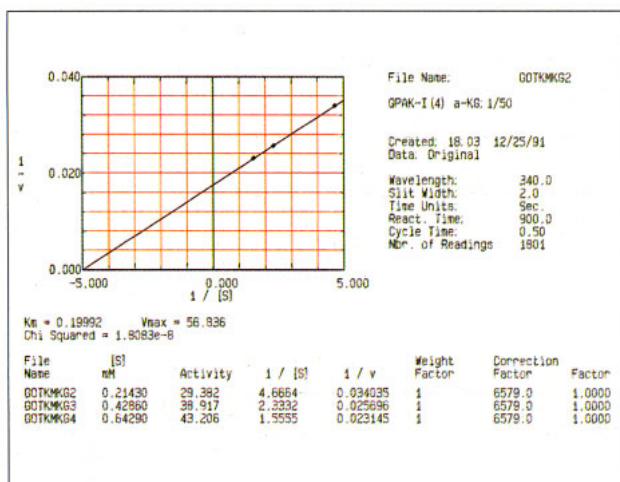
0.040

0.020

0.000

$\frac{1}{v}$

-5.000

0.000

5.000

1 / [S]

File Name: GOTKMKG2

GPAK-I(4) a-KG 1/50

Created: 18.03 12/25/91
Data: Original

Wavelength: 340.0
Slit Width: 2.0
Time Units: Sec.
React. Time: 900.0
Cycle Time: 0.50
Nbr. of Readings 1801

Km = 0.19992 Vmax = 56.836
Chi Squared = 1.8083e-8

| File Name | [S] mM | Activity | 1 / [S] | 1 / v | Weight Factor | Correction Factor | Factor |
|---|---|---|---|---|---|---|---|
| GOTKMKG2 | 0.21430 | 29.382 | 4.6664 | 0.034035 | 1 | 6579.0 | 1.0000 |
| GOTKMKG3 | 0.42860 | 38.917 | 2.3332 | 0.025696 | 1 | 6579.0 | 1.0000 |
| GOTKMKG4 | 0.64290 | 43.206 | 1.5555 | 0.023145 | 1 | 6579.0 | 1.0000 |